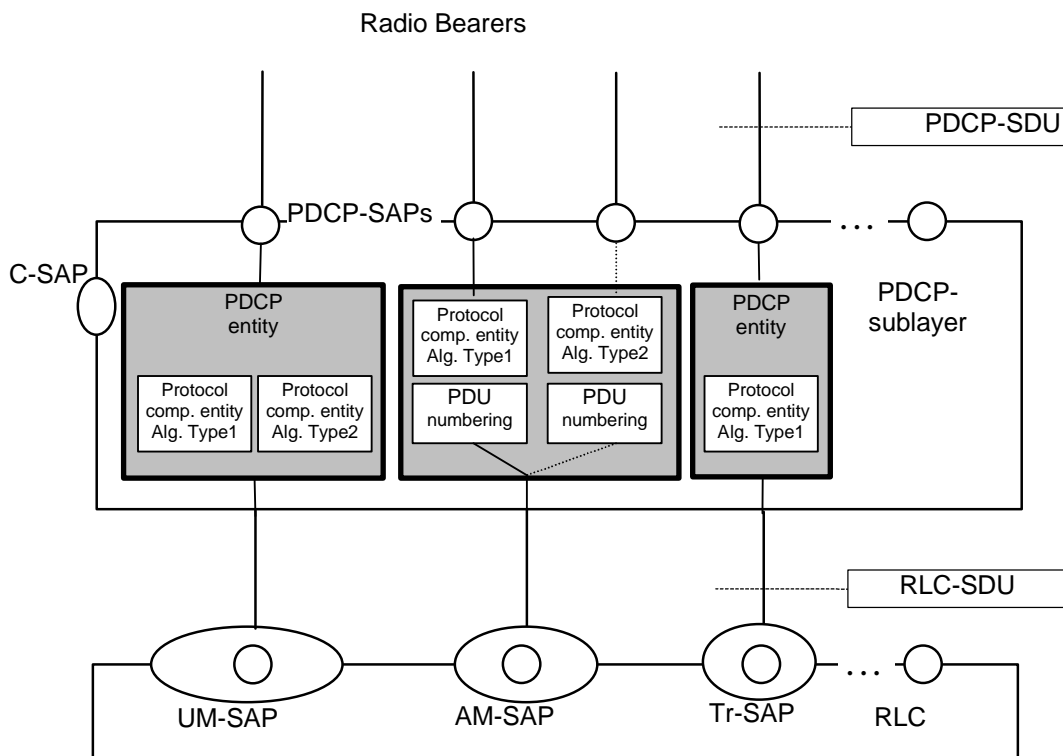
Radio Bearers

PDCP-SDU

PDCP-SAPs

. . .

C-SAP

PDCP entity

Protocol comp. entity Alg. Type1

Protocol comp. entity Alg. Type2

Protocol comp. entity Alg. Type1

Protocol comp. entity Alg. Type2

PDU numbering

PDU numbering

PDCP entity

Protocol comp. entity Alg. Type1

PDCP-sublayer

RLC-SDU

. . .

UM-SAP

AM-SAP

Tr-SAP

RLC